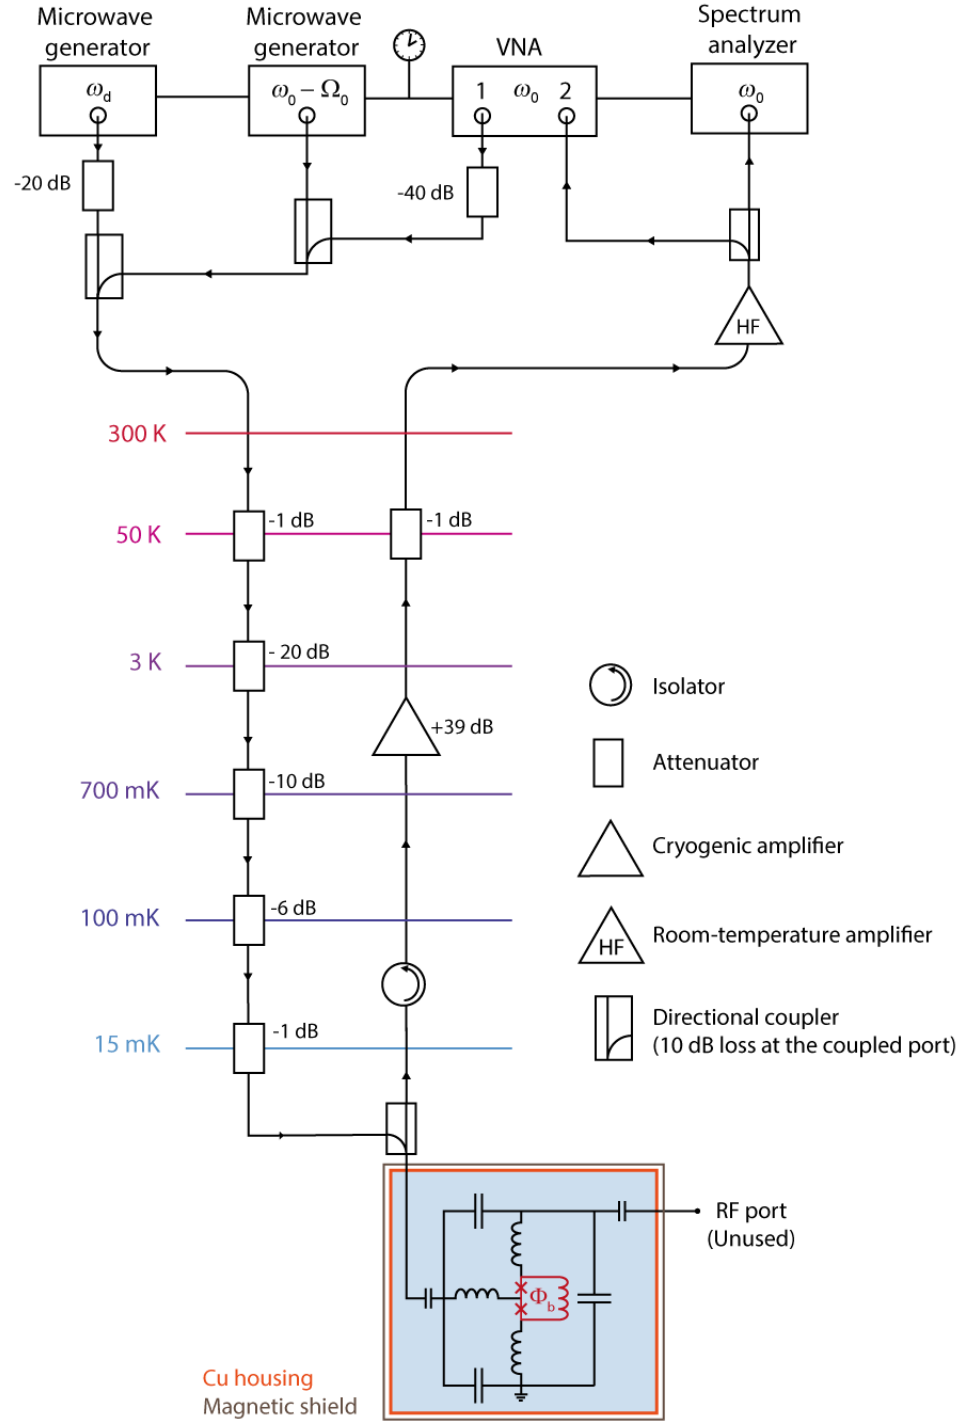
Microwave generator
Microwave generator
Spectrum analyzer
VNA
$\omega_d$
$\omega_0 - \Omega_0$
1 $\omega_0$ 2
$\omega_0$
-20 dB
-40 dB
HF
300 K
50 K
-1 dB
-1 dB
3 K
- 20 dB
+39 dB
700 mK
-10 dB
100 mK
-6 dB
15 mK
-1 dB
Isolator
Attenuator
Cryogenic amplifier
HF
Room-temperature amplifier
Directional coupler
(10 dB loss at the coupled port)
RF port
(Unused)
$\Phi_b$
Cu housing
Magnetic shield